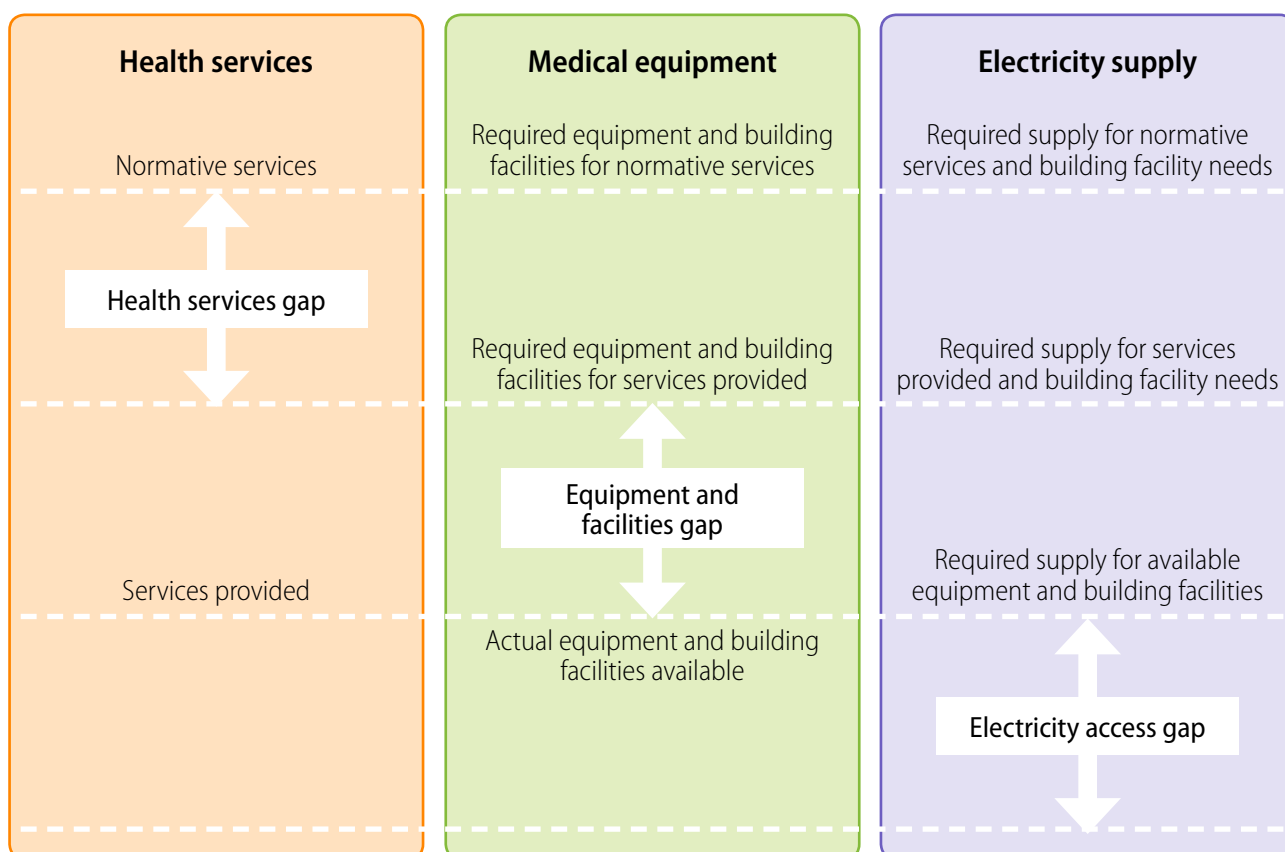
Health services

Normative services

Health services gap

Services provided

Medical equipment

Required equipment and building facilities for normative services

Required equipment and building facilities for services provided

Equipment and facilities gap

Actual equipment and building facilities available

Electricity supply

Required supply for normative services and building facility needs

Required supply for services provided and building facility needs

Required supply for available equipment and building facilities

Electricity access gap